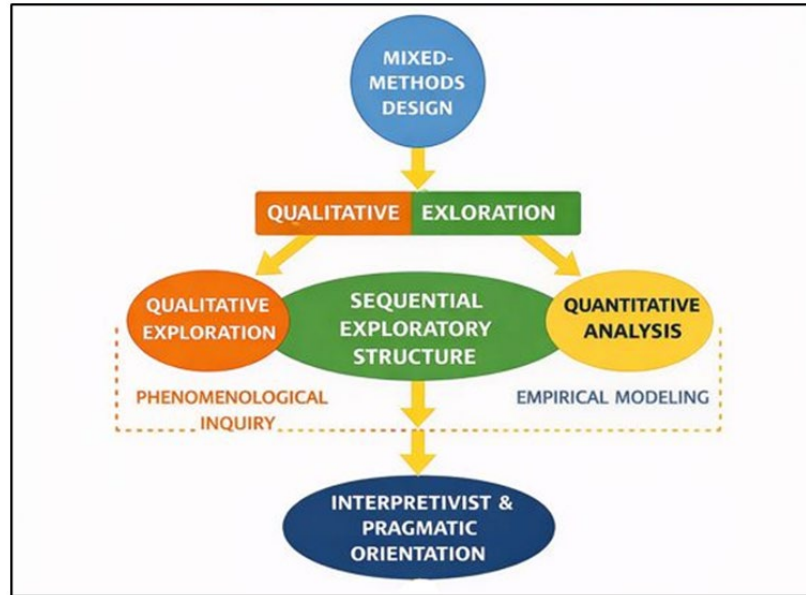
MIXED-METHODS DESIGN

QUALITATIVE EXLORATION

QUALITATIVE EXPLORATION

SEQUENTIAL EXPLORATORY STRUCTURE

QUANTITATIVE ANALYSIS

PHENOMENOLOGICAL INQUIRY

EMPIRICAL MODELING

INTERPRETIVIST & PRAGMATIC ORIENTATION